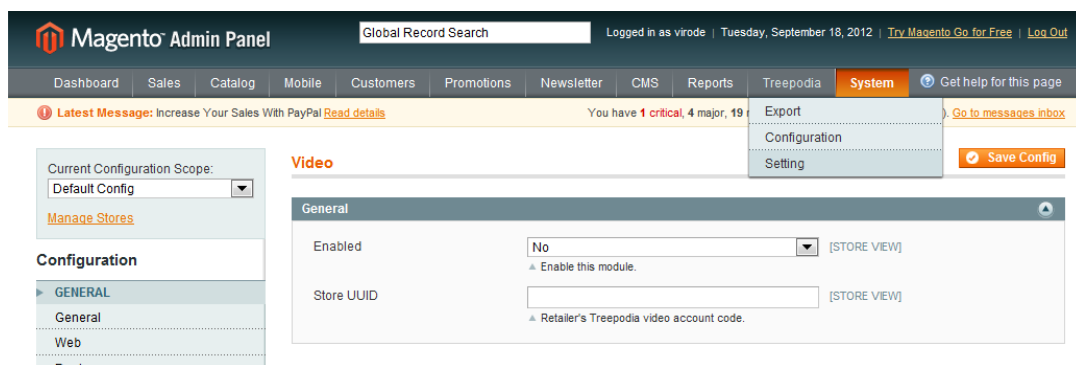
Magento Admin Panel

Global Record Search

Logged in as virode | Tuesday, September 18, 2012 | Try Magento Go for Free | Log Out

Dashboard Sales Catalog Mobile Customers Promotions Newsletter CMS Reports Treepodia System Get help for this page

Latest Message: Increase Your Sales With PayPal Read details

You have 1 critical, 4 major, 19 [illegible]). Go to messages inbox

Export
Configuration
Setting

Current Configuration Scope:
Default Config
Manage Stores

Configuration

GENERAL
General
Web

Video

Save Config

General

Enabled
No
[STORE VIEW]
Enable this module.

Store UUID
[STORE VIEW]
Retailer's Treepodia video account code.